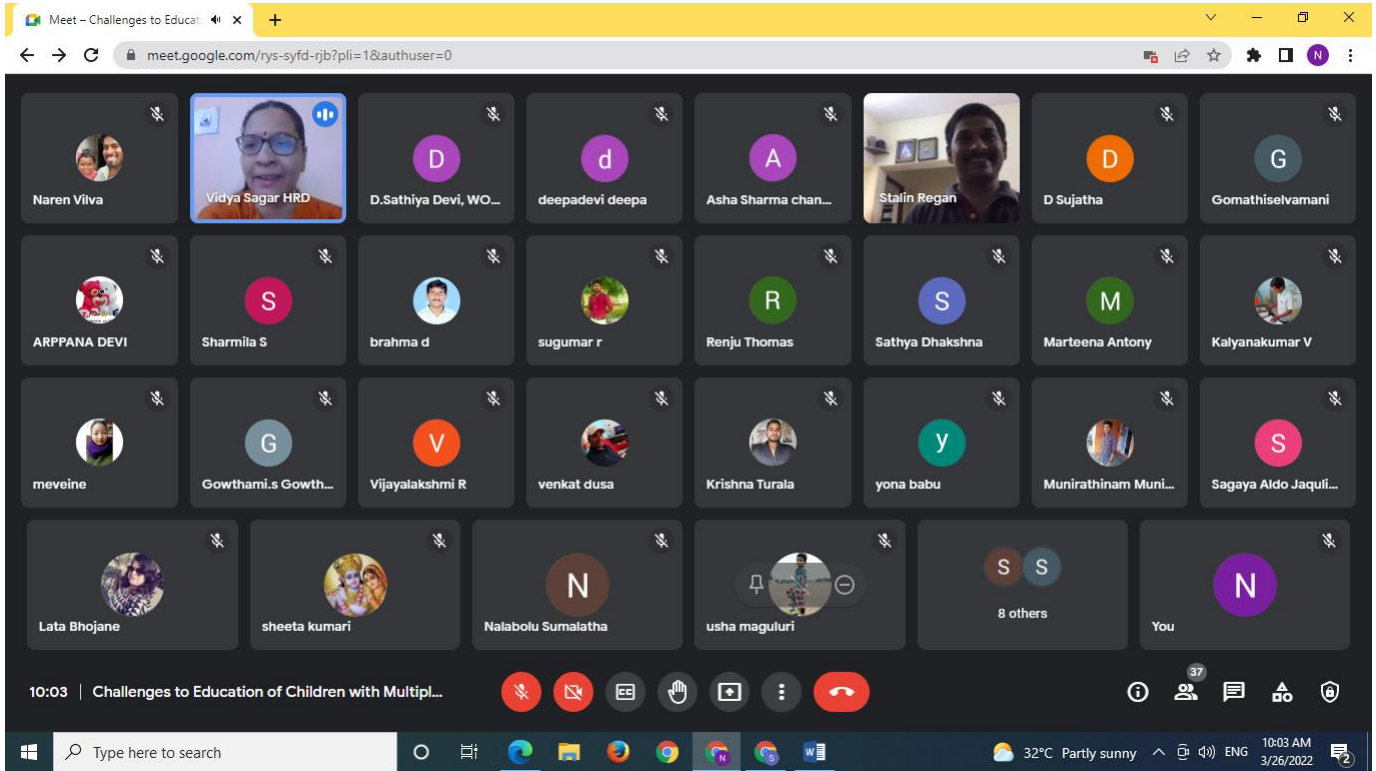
Meet – Challenges to Educat

meet.google.com/rys-syfd-rjb?pli=1&authuser=0

N

Naren Vilva

Vidya Sagar HRD

D
D.Sathiya Devi, WO...

d
deepadevi deepa

A
Asha Sharma chan...

Stalin Regan

D
D Sujatha

G
Gomathiselvamani

ARPPANA DEVI

S
Sharmila S

brahma d

sugumar r

R
Renju Thomas

S
Sathya Dhakshna

M
Marteena Antony

Kalyanakumar V

meveine

G
Gowthami.s Gowth...

V
Vijayalakshmi R

venkat dusa

Krishna Turala

y
yona babu

Munirathinam Muni...

S
Sagaya Aldo Jaquli...

Lata Bhojane

sheeta kumari

N
Nalabolu Sumalatha

usha maguluri

S S
8 others

N
You

10:03 | Challenges to Education of Children with Multipl...

37

Type here to search

32°C Partly sunny ENG 10:03 AM 3/26/2022

2